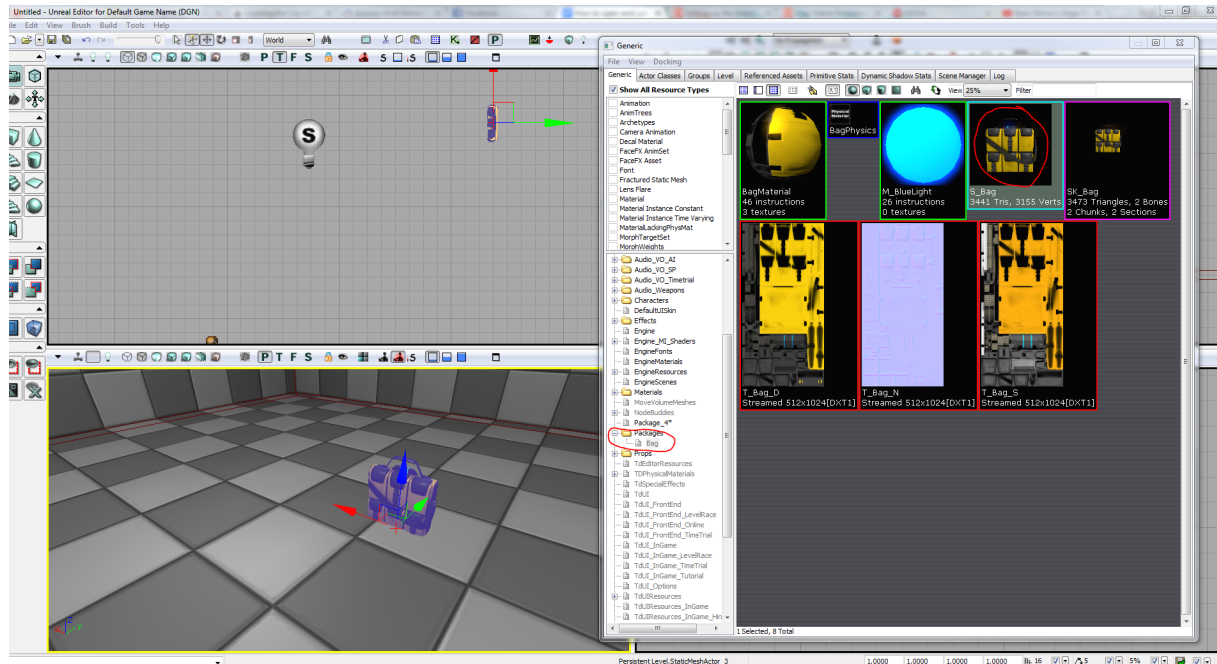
Untitled - Unreal Editor for Default Game Name (DGN)
File Edit View Brush Build Tools Help
World
P T F S
S
Generic
File View Docking
Generic Actor Classes Groups Level Referenced Assets Primitive Stats Dynamic Shadow Stats Scene Manager Log
Show All Resource Types
View 25% Filter
Animation
AnimTrees
Archetypes
Camera Animation
Decal Material
FaceFX AnimSet
FaceFX Asset
Font
Fractured Static Mesh
Lens Flare
Material
Material Instance Constant
Material Instance Time Varying
MaterialLackingPhysMat
MorphTargetSet
MorphWeights
Audio_VO_AI
Audio_VO_SP
Audio_VO_Timetrial
Audio_Weapons
Characters
DefaultUISkin
Effects
Engine
Engine_MI_Shaders
EngineFonts
EngineMaterials
EngineResources
EngineScenes
Materials
MoveVolumeMeshes
NodeBuddies
Package_4*
Packages
Bag
Props
TdEditorResources
TdPhysicalMaterials
TdSpecialEffects
TdUI
TdUI_FrontEnd
TdUI_FrontEnd_LevelRace
TdUI_FrontEnd_Online
TdUI_FrontEnd_TimeTrial
TdUI_InGame
TdUI_InGame_LevelRace
TdUI_InGame_TimeTrial
TdUI_InGame_Tutorial
TdUI_Options
TdUIResources
TdUIResources_InGame
TdUIResources_InGame_Hn
BagMaterial
46 instructions
3 textures
Physical Material
BagPhysics
M_BlueLight
26 instructions
0 textures
S_Bag
3441 Tris, 3155 Verts
SK_Bag
3473 Triangles, 2 Bones
2 Chunks, 2 Sections
T_Bag_D
Streamed 512x1024[DXT1]
T_Bag_N
Streamed 512x1024[DXT1]
T_Bag_S
Streamed 512x1024[DXT1]
1 Selected, 8 Total
Persistent Level.StaticMeshActor_3
1.0000 1.0000 1.0000 1.0000 16 5 5%